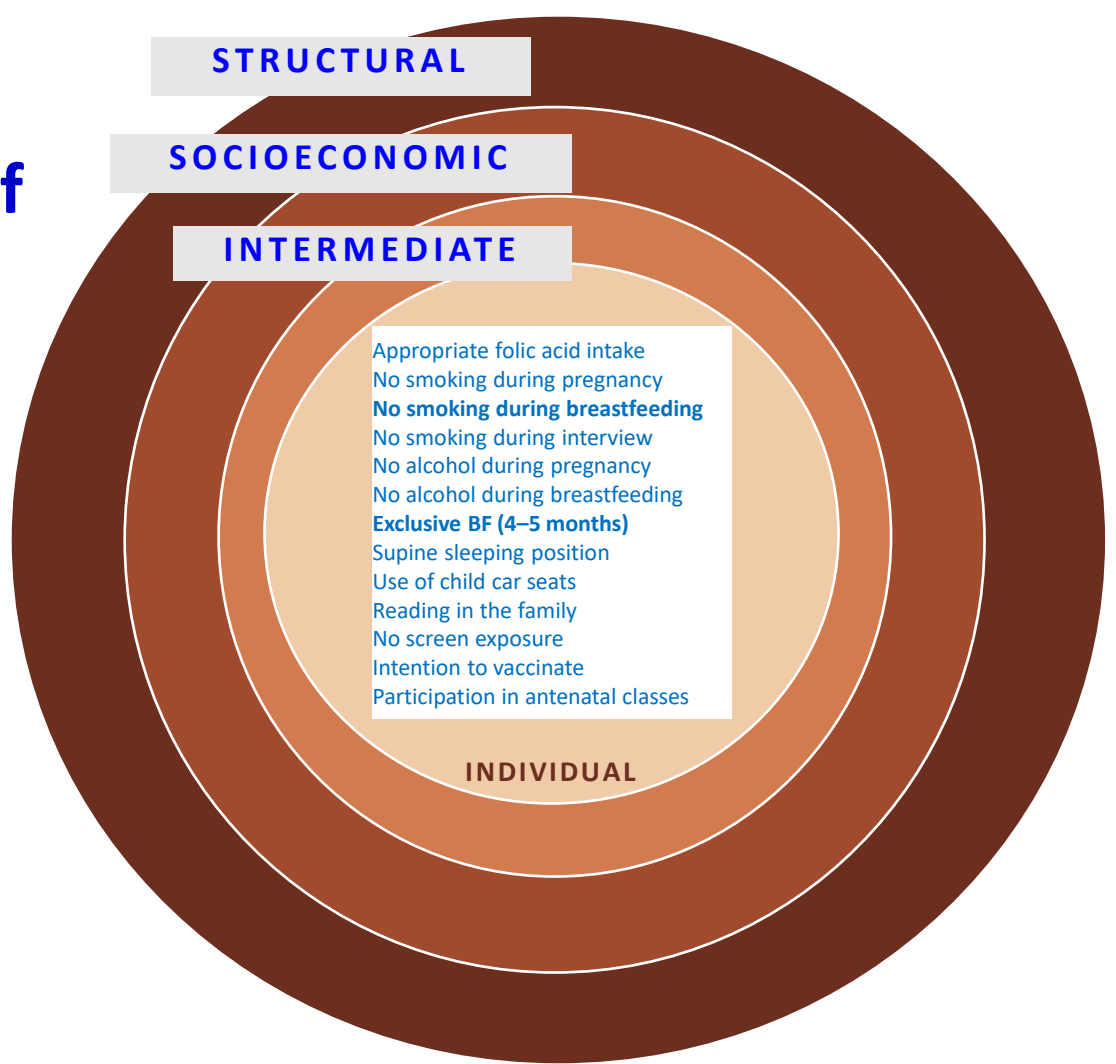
f

STRUCTURAL

SOCIOECONOMIC

INTERMEDIATE

Appropriate folic acid intake
No smoking during pregnancy
**No smoking during breastfeeding**
No smoking during interview
No alcohol during pregnancy
No alcohol during breastfeeding
**Exclusive BF (4–5 months)**
Supine sleeping position
Use of child car seats
Reading in the family
No screen exposure
Intention to vaccinate
Participation in antenatal classes

INDIVIDUAL